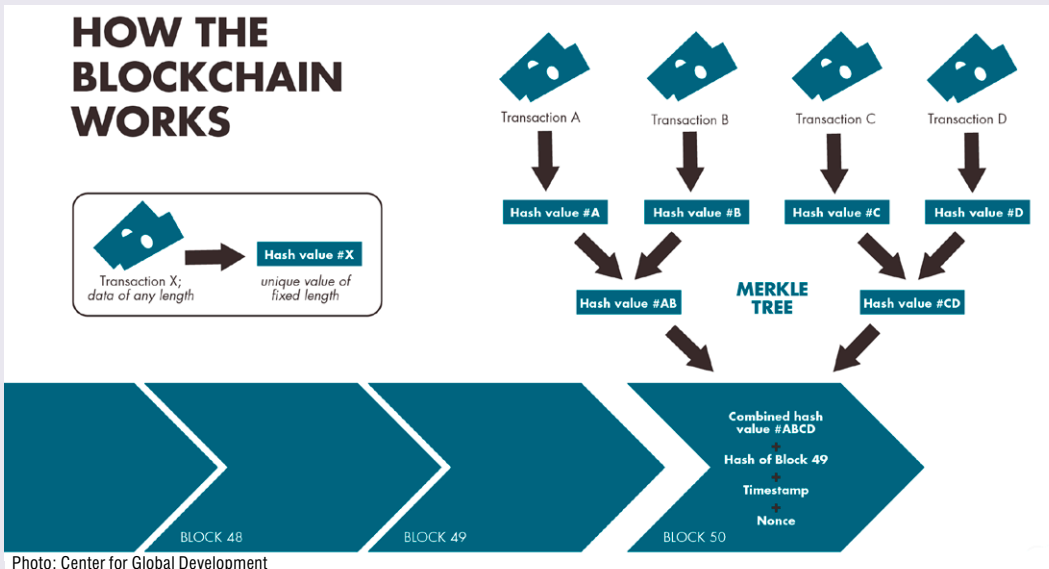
HOW THE BLOCKCHAIN WORKS

Transaction X; data of any length

Hash value #X

unique value of fixed length

Transaction A

Transaction B

Transaction C

Transaction D

Hash value #A

Hash value #B

Hash value #C

Hash value #D

Hash value #AB

MERKLE TREE

Hash value #CD

BLOCK 48

BLOCK 49

Combined hash value #ABCD
+
Hash of Block 49
+
Timestamp
+
Nonce

BLOCK 50

Photo: Center for Global Development